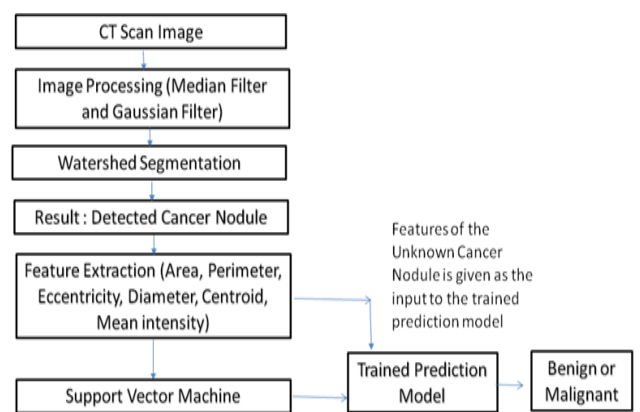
CT Scan Image

Image Processing (Median Filter and Gaussian Filter)

Watershed Segmentation

Result : Detected Cancer Nodule

Feature Extraction (Area, Perimeter, Eccentricity, Diameter, Centroid, Mean intensity)

Features of the Unknown Cancer Nodule is given as the input to the trained prediction model

Support Vector Machine

Trained Prediction Model

Benign or Malignant